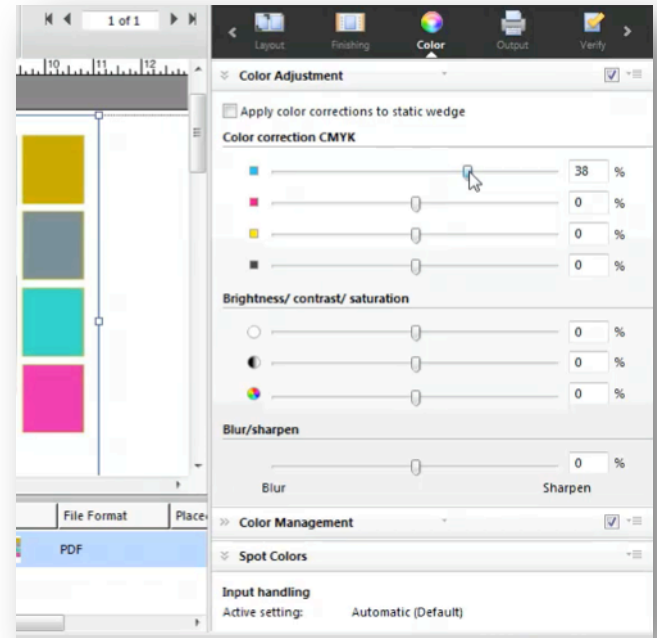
1 of 1

10 11 12

Layout Finishing Color Output Verify

Color Adjustment

Apply color corrections to static wedge

Color correction CMYK

38 %
0 %
0 %
0 %

Brightness/ contrast/ saturation

0 %
0 %
0 %

Blur/sharpen

0 %

Blur Sharpen

| File Format | Place |
|---|---|
| PDF | |

Color Management

Spot Colors

Input handling
Active setting: Automatic (Default)